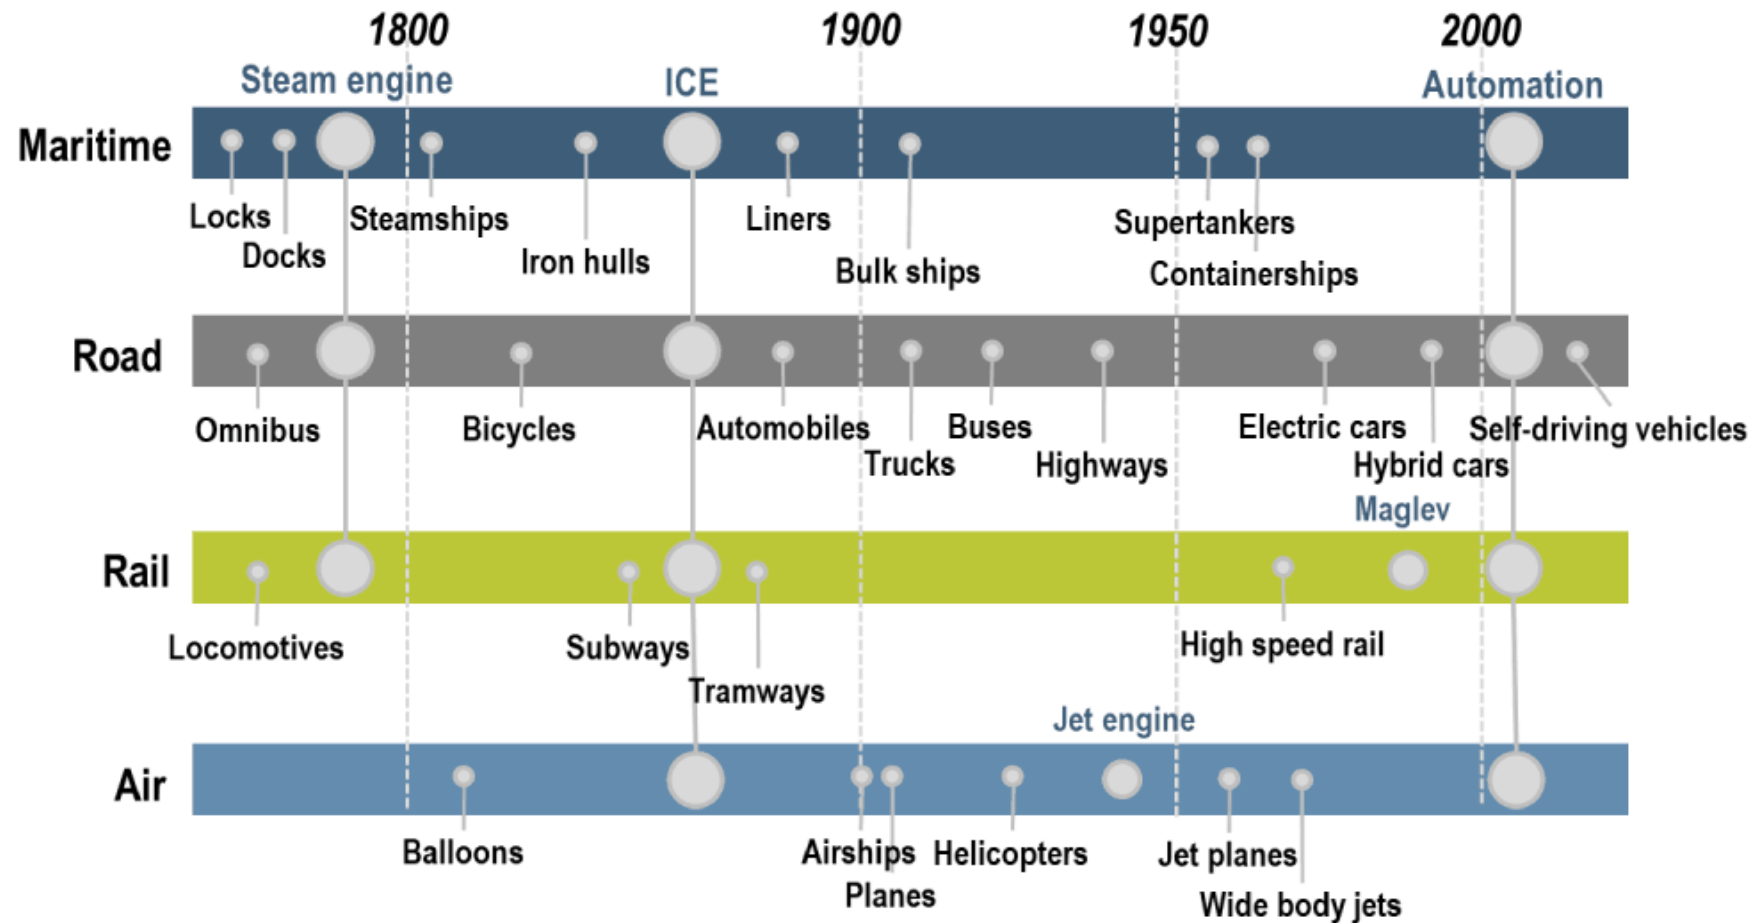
1800 1900 1950 2000

Steam engine ICE Automation

Maritime

Locks Docks Steamships Iron hulls Liners Bulk ships Supertankers Containerships

Road

Omnibus Bicycles Automobiles Trucks Buses Highways Electric cars Hybrid cars Self-driving vehicles

Maglev

Rail

Locomotives Subways Tramways High speed rail

Jet engine

Air

Balloons Airships Planes Helicopters Jet planes Wide body jets